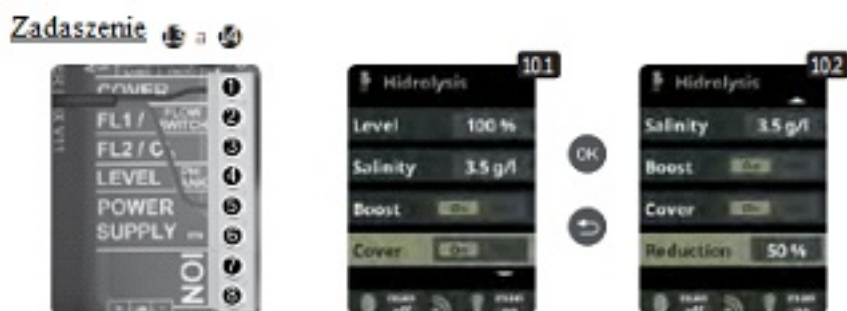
Zadaszenie a

COVER
FL1 / FLOW SWITCH
FL2 / C
LEVEL
POWER SUPPLY
ION
❶
❷
❸
❹
❺
❻
❼
❽

10.1
Hidrolysis
Level 100 %
Salinity 3.5 g/l
Boost On
Cover On

OK

10.2
Hidrolysis
Salinity 3.5 g/l
Boost On
Cover On
Reduction 50 %